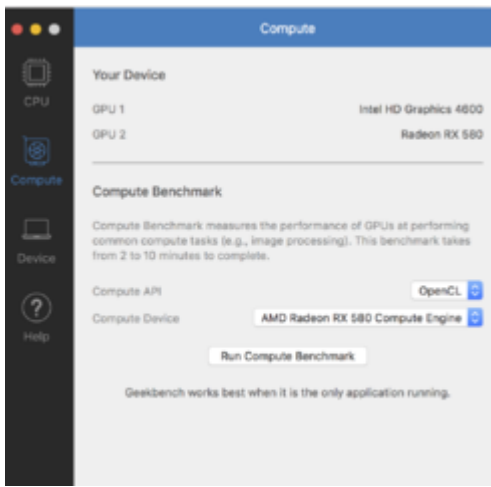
Compute

CPU

Compute

Device

Help

Your Device

GPU 1 Intel HD Graphics 4600

GPU 2 Radeon RX 580

Compute Benchmark

Compute Benchmark measures the performance of GPUs at performing common compute tasks (e.g., image processing). This benchmark takes from 2 to 10 minutes to complete.

Compute API OpenCL

Compute Device AMD Radeon RX 580 Compute Engine

Run Compute Benchmark

Geekbench works best when it is the only application running.